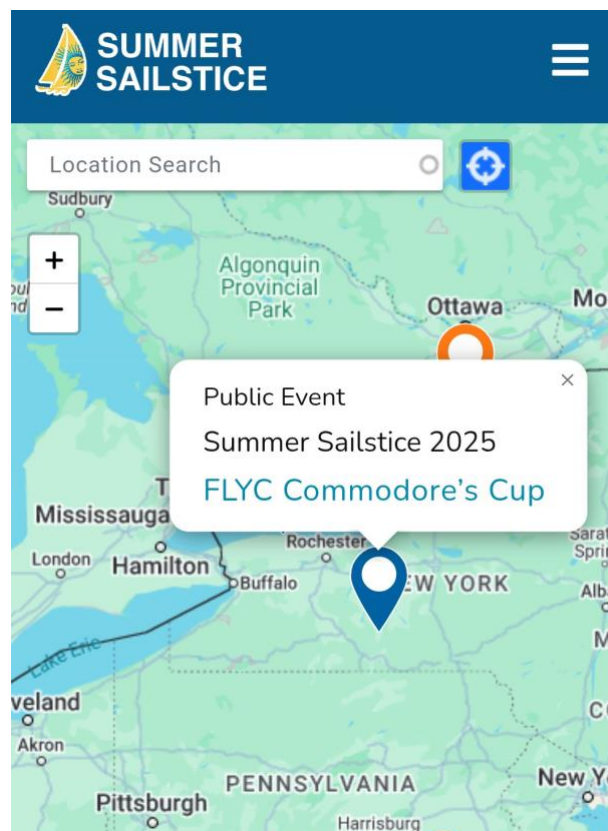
SUMMER SAILSTICE

Location Search

Sudbury

+

−

Algonquin Provincial Park

Ottawa

Mo

Public Event

Summer Sailstice 2025

FLYC Commodore's Cup

×

Mississauga

London

Hamilton

Buffalo

Rochester

EW YORK

Lake Erie

veland

Akron

PENNSYLVANIA

Pittsburgh

Harrisburg

New Y